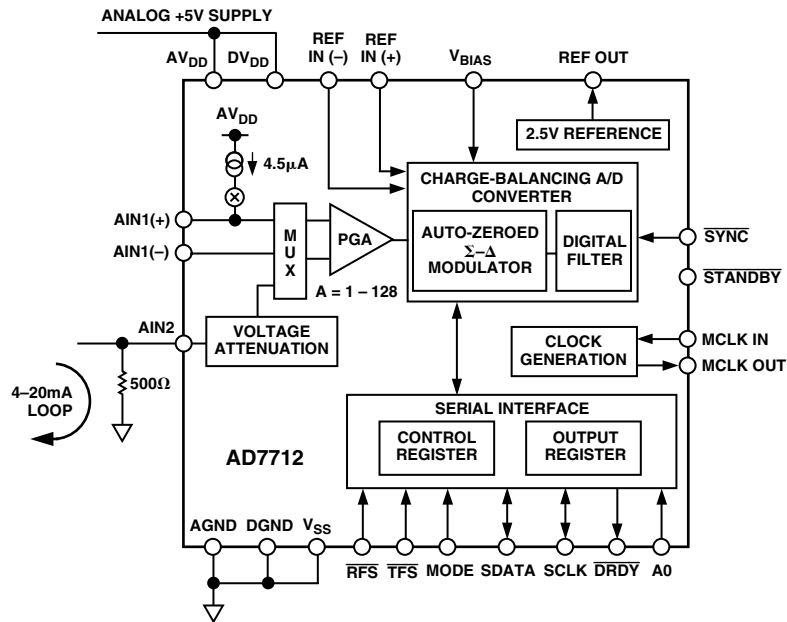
ANALOG +5V SUPPLY

$AV_{DD}$ $DV_{DD}$ REF IN (–) REF IN (+) $V_{BIAS}$ REF OUT

2.5V REFERENCE

$AV_{DD}$

4.5μA

CHARGE-BALANCING A/D CONVERTER

AUTO-ZEROED Σ–Δ MODULATOR

DIGITAL FILTER

AIN1(+)

AIN1(–)

M U X

PGA

A = 1 – 128

$\overline{SYNC}$

$\overline{STANDBY}$

AIN2

VOLTAGE ATTENUATION

CLOCK GENERATION

MCLK IN

MCLK OUT

4–20mA LOOP

500Ω

SERIAL INTERFACE

CONTROL REGISTER

OUTPUT REGISTER

AD7712

AGND DGND $V_{SS}$

$\overline{RFS}$ $\overline{TFS}$ MODE SDATA SCLK $\overline{DRDY}$ A0